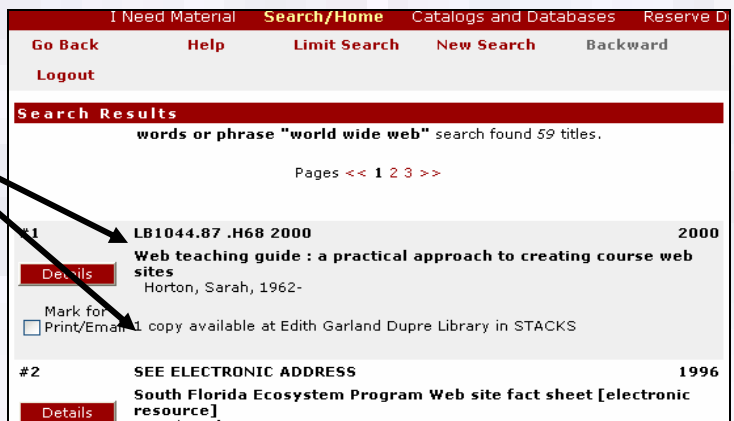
I Need Material Search/Home Catalogs and Databases Reserve D

Go Back Help Limit Search New Search Backward

Logout

Search Results

words or phrase "world wide web" search found 59 titles.

Pages << 1 2 3 >>

#1 LB1044.87 .H68 2000 2000

Details

Web teaching guide : a practical approach to creating course web sites

Horton, Sarah, 1962-

Mark for Print/Email

1 copy available at Edith Garland Dupre Library in STACKS

#2 SEE ELECTRONIC ADDRESS 1996

Details

South Florida Ecosystem Program Web site fact sheet [electronic resource]